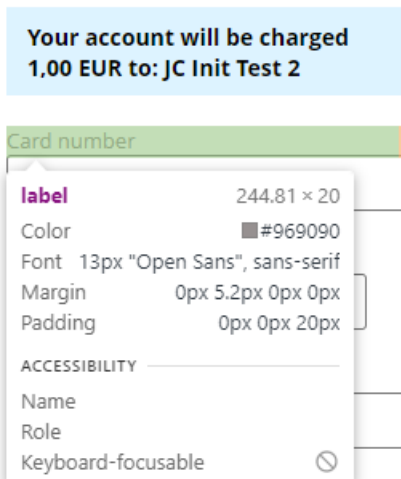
Your account will be charged 1,00 EUR to: JC Init Test 2

Card number

| label | 244.81 × 20 |
|---|---|
| Color | #969090 |
| Font | 13px "Open Sans", sans-serif |
| Margin | 0px 5.2px 0px 0px |
| Padding | 0px 0px 20px |

ACCESSIBILITY

Name
Role
Keyboard-focusable